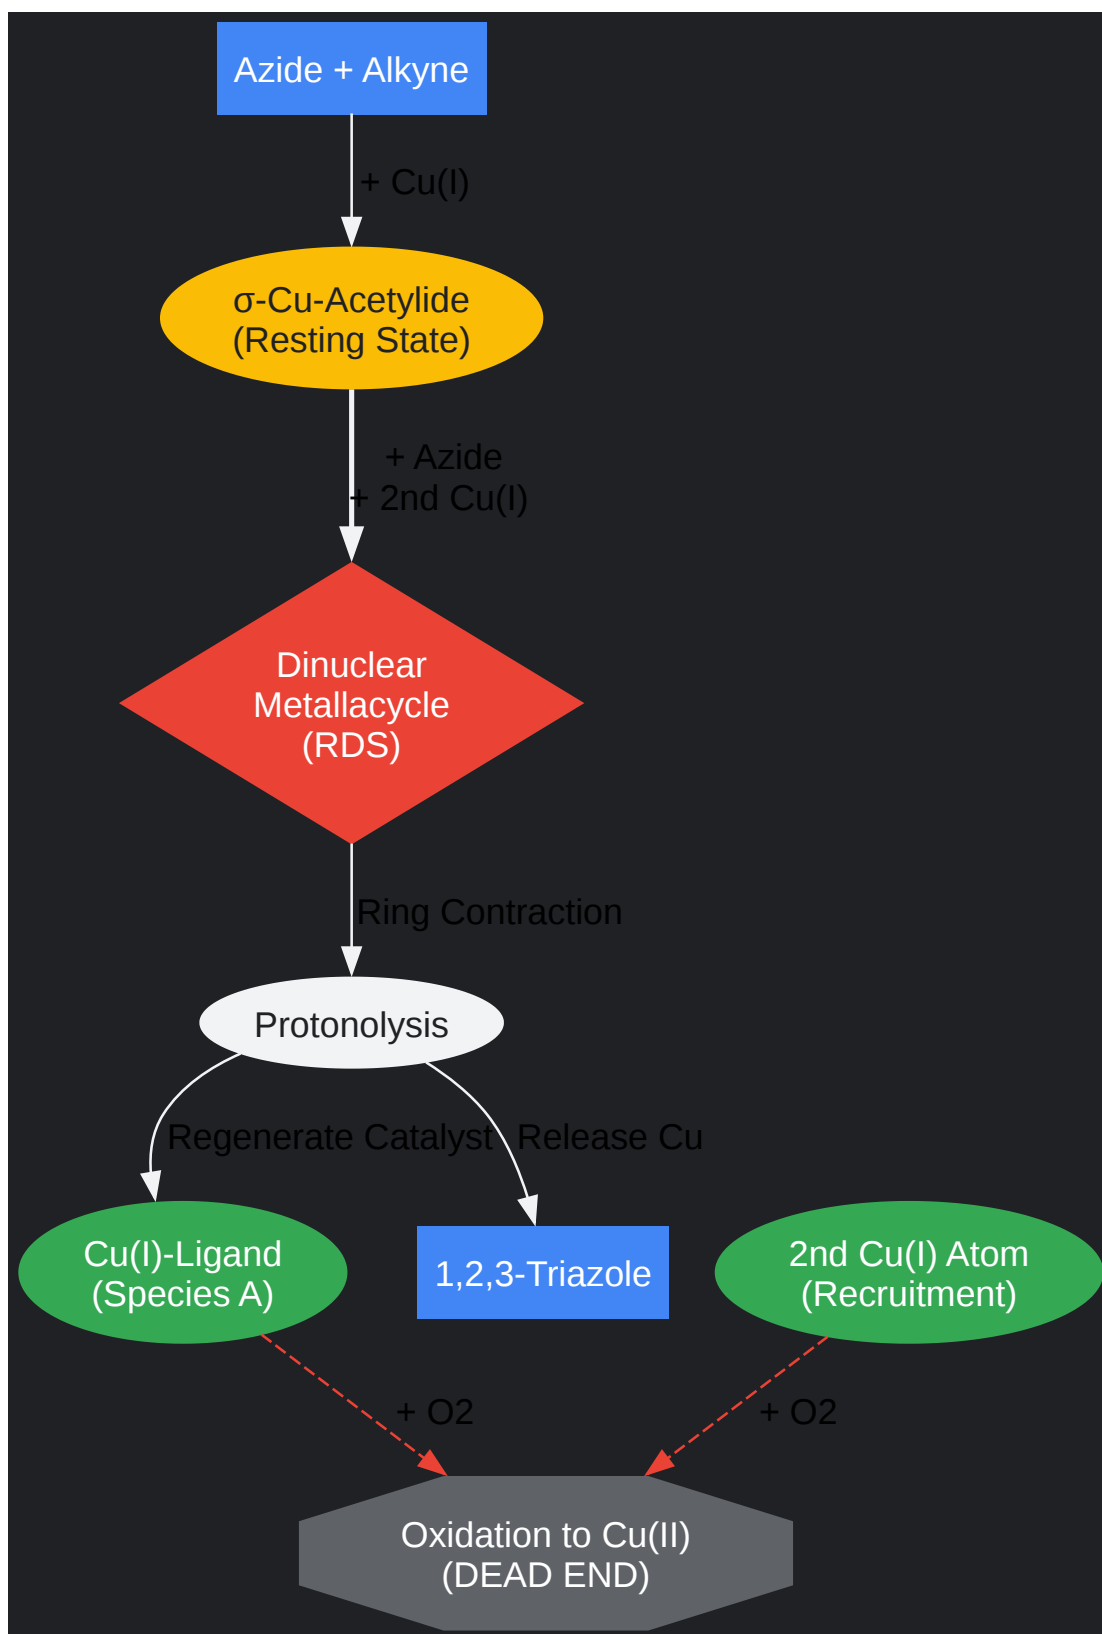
Azide + Alkyne

+ Cu(I)

σ-Cu-Acetylide
(Resting State)

+ Azide
+ 2nd Cu(I)

Dinuclear
Metallacycle
(RDS)

Ring Contraction

Protonolysis

Regenerate Catalyst

Release Cu

Cu(I)-Ligand
(Species A)

1,2,3-Triazole

2nd Cu(I) Atom
(Recruitment)

+ O2

+ O2

Oxidation to Cu(II)
(DEAD END)